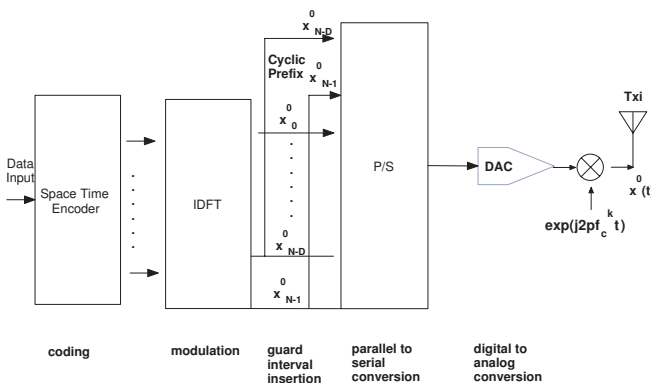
Data Input

Space Time Encoder

IDFT

$x^0_{N-D}$

Cyclic Prefix $x^0_{N-1}$

$x^0_0$

$x^0_{N-D}$

$x^0_{N-1}$

P/S

DAC

Txi

$x^0$ (t

exp(j2pf$_c^k$t)

coding

modulation

guard interval insertion

parallel to serial conversion

digital to analog conversion